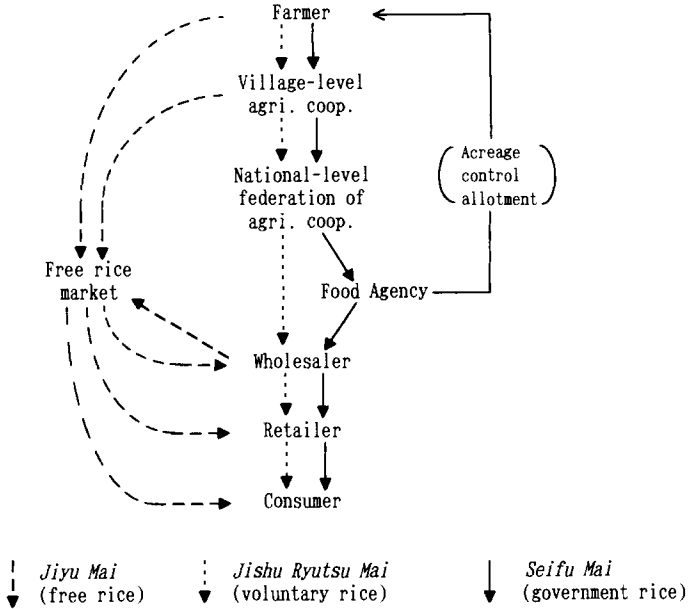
Farmer

Village-level agri. coop.

National-level federation of agri. coop.

Acreage control allotment

Free rice market

Food Agency

Wholesaler

Retailer

Consumer

Jiyu Mai (free rice)

Jishu Ryutsu Mai (voluntary rice)

Seifu Mai (government rice)